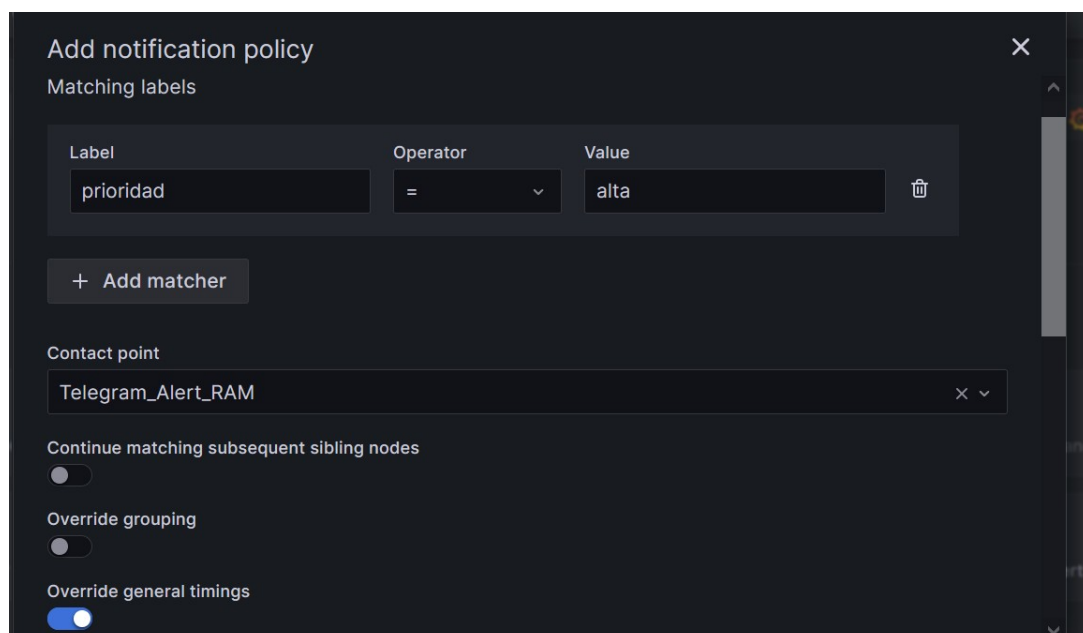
Add notification policy
Matching labels

| Label | Operator | Value |
|---|---|---|
| prioridad | = | alta |

+ Add matcher

Contact point
Telegram_Alert_RAM

Continue matching subsequent sibling nodes

Override grouping

Override general timings